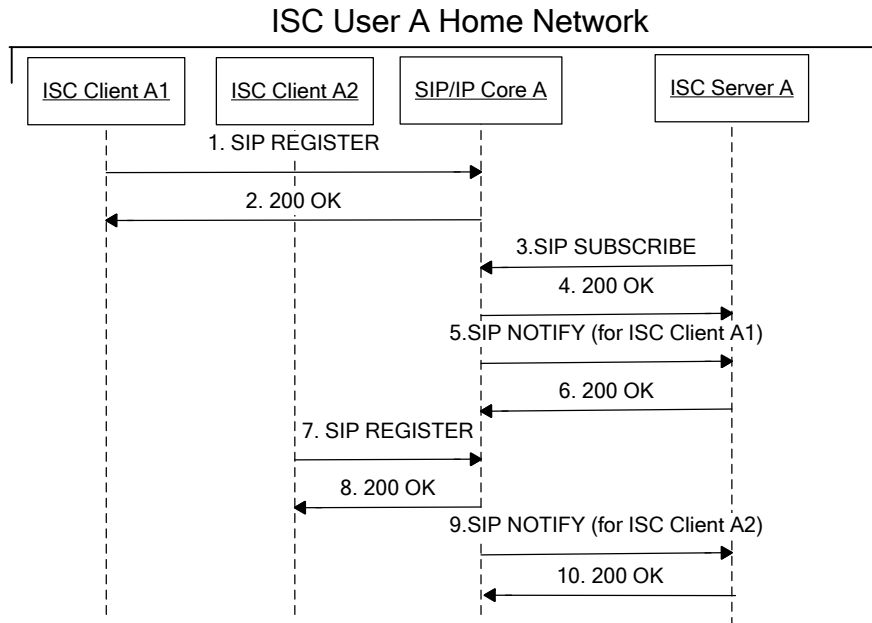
ISC User A Home Network

ISC Client A1

ISC Client A2

SIP/IP Core A

ISC Server A

1. SIP REGISTER

2. 200 OK

3.SIP SUBSCRIBE

4. 200 OK

5.SIP NOTIFY (for ISC Client A1)

6. 200 OK

7. SIP REGISTER

8. 200 OK

9.SIP NOTIFY (for ISC Client A2)

10. 200 OK